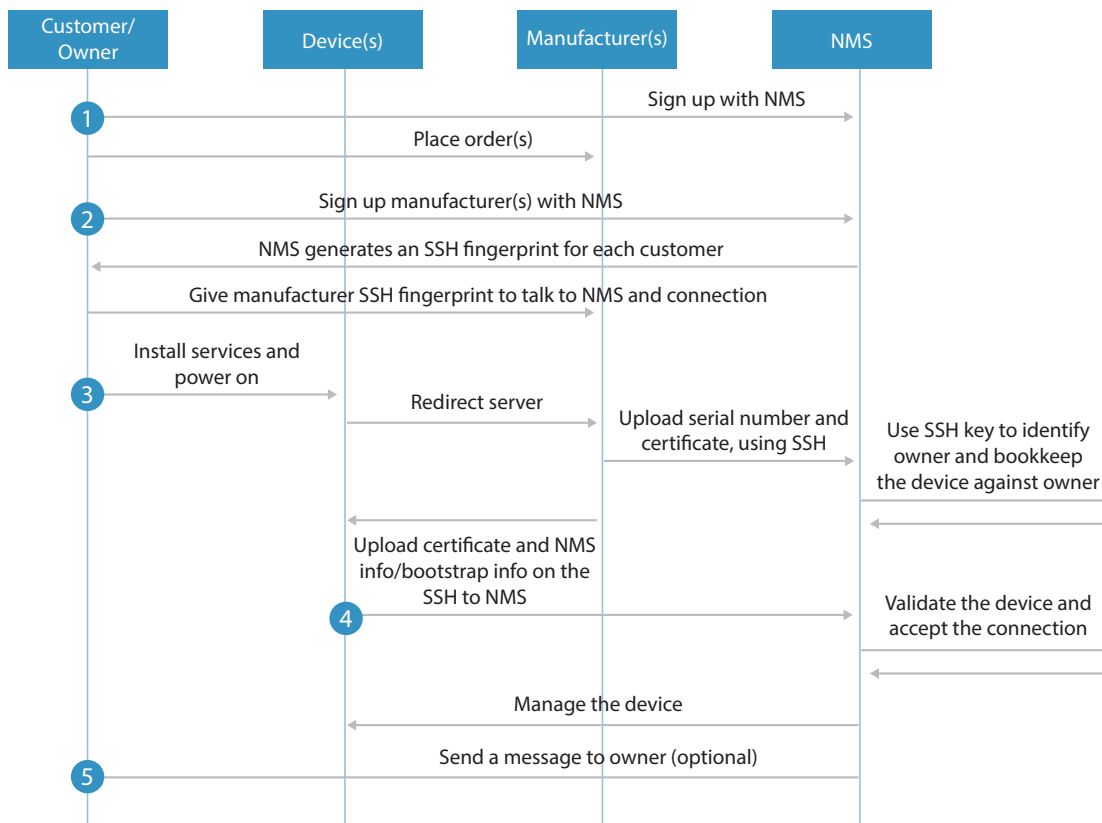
Customer/ Owner

Device(s)

Manufacturer(s)

NMS

1

Sign up with NMS

Place order(s)

2

Sign up manufacturer(s) with NMS

NMS generates an SSH fingerprint for each customer

Give manufacturer SSH fingerprint to talk to NMS and connection

Install services and power on

3

Redirect server

Upload serial number and certificate, using SSH

Use SSH key to identify owner and bookkeep the device against owner

Upload certificate and NMS info/bootstrap info on the SSH to NMS

4

Validate the device and accept the connection

Manage the device

Send a message to owner (optional)

5